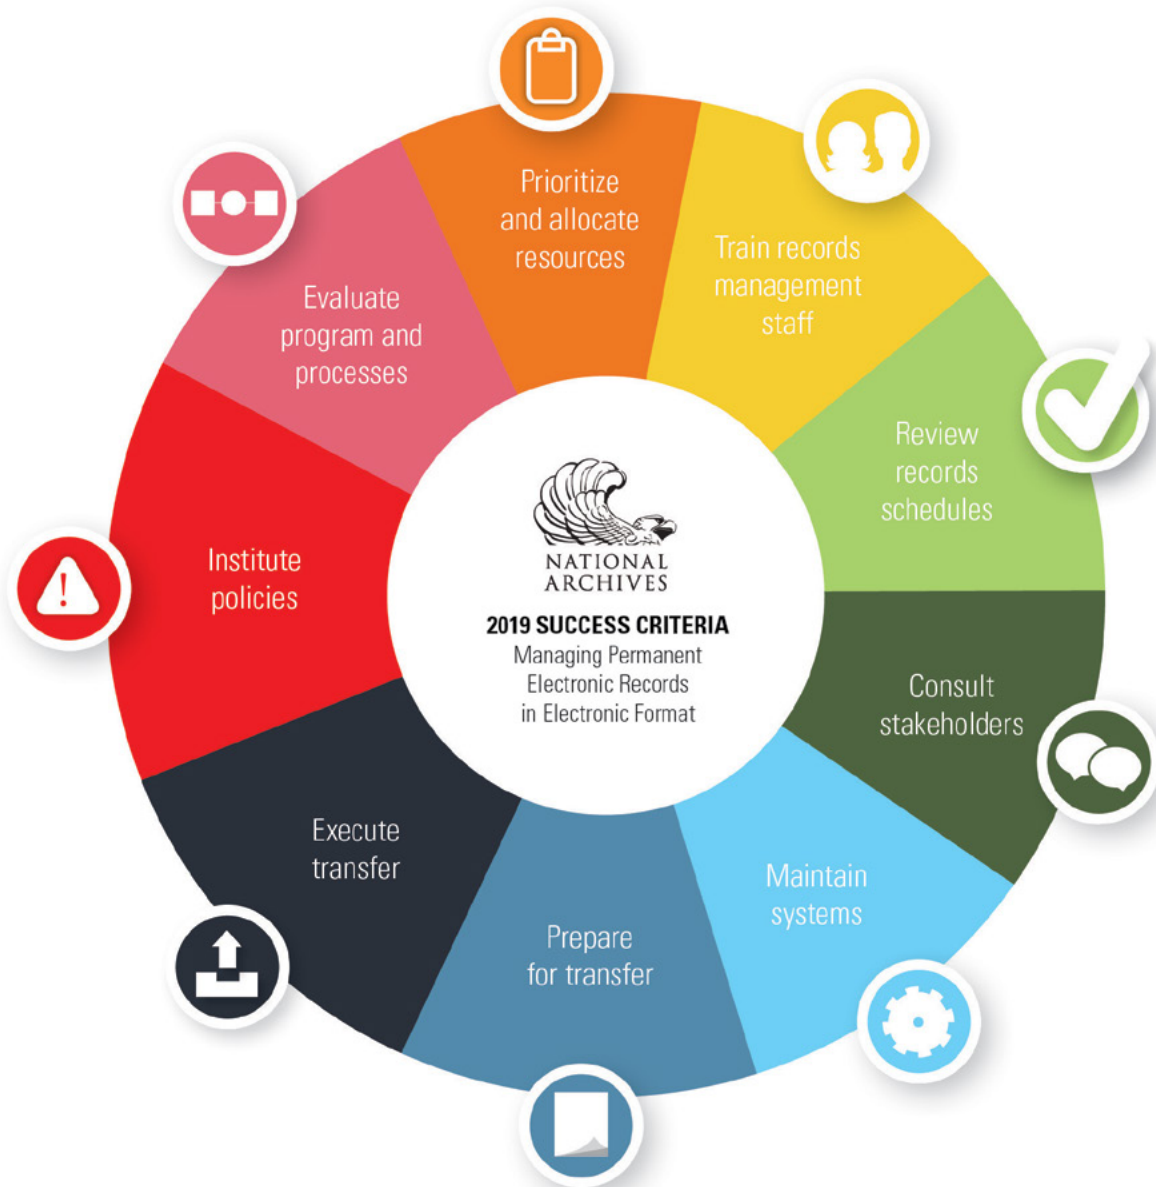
NATIONAL ARCHIVES

2019 SUCCESS CRITERIA
Managing Permanent Electronic Records in Electronic Format

Prioritize and allocate resources

Train records management staff

Review records schedules

Consult stakeholders

Maintain systems

Prepare for transfer

Execute transfer

Institute policies

Evaluate program and processes